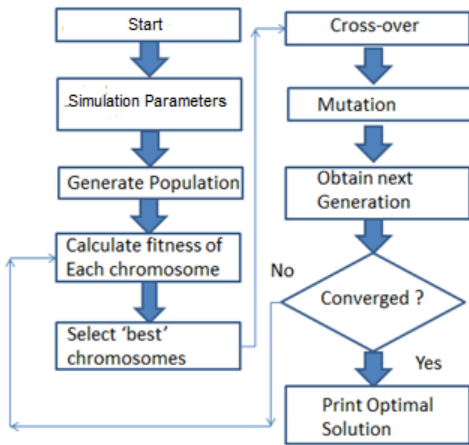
Start

Simulation Parameters

Generate Population

Calculate fitness of Each chromosome

Select 'best' chromosomes

Cross-over

Mutation

Obtain next Generation

No

Converged ?

Yes

Print Optimal Solution